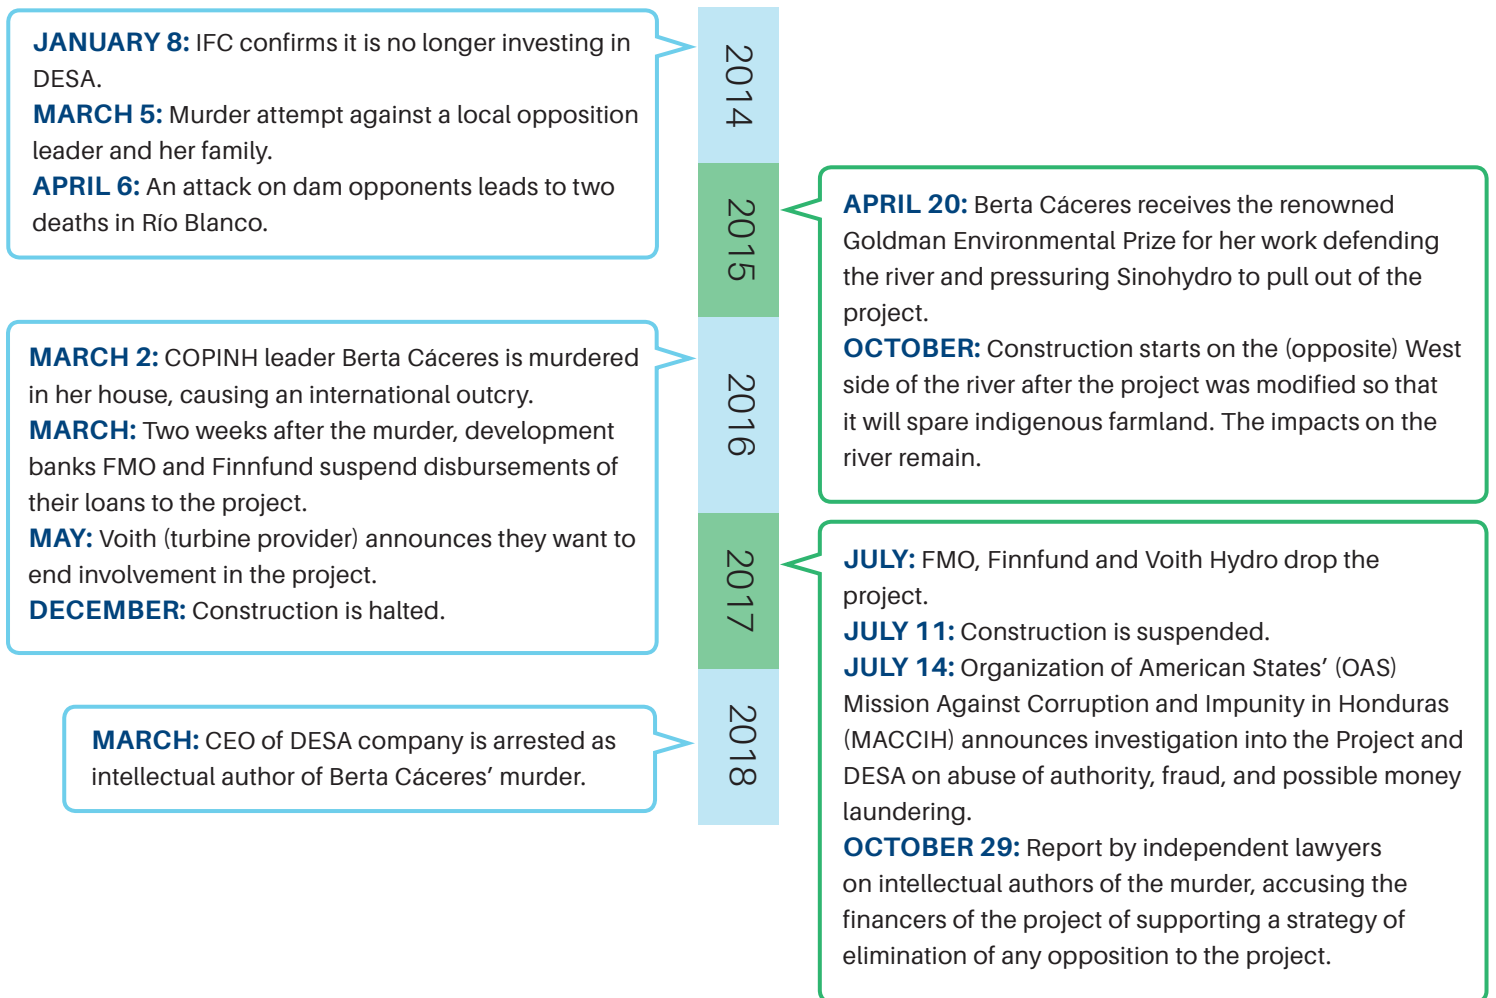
2014

JANUARY 8: IFC confirms it is no longer investing in DESA.
MARCH 5: Murder attempt against a local opposition leader and her family.
APRIL 6: An attack on dam opponents leads to two deaths in Río Blanco.

2015

APRIL 20: Berta Cáceres receives the renowned Goldman Environmental Prize for her work defending the river and pressuring Sinohydro to pull out of the project.
OCTOBER: Construction starts on the (opposite) West side of the river after the project was modified so that it will spare indigenous farmland. The impacts on the river remain.

2016

MARCH 2: COPINH leader Berta Cáceres is murdered in her house, causing an international outcry.
MARCH: Two weeks after the murder, development banks FMO and Finnfund suspend disbursements of their loans to the project.
MAY: Voith (turbine provider) announces they want to end involvement in the project.
DECEMBER: Construction is halted.

2017

JULY: FMO, Finnfund and Voith Hydro drop the project.
JULY 11: Construction is suspended.
JULY 14: Organization of American States' (OAS) Mission Against Corruption and Impunity in Honduras (MACCIH) announces investigation into the Project and DESA on abuse of authority, fraud, and possible money laundering.
OCTOBER 29: Report by independent lawyers on intellectual authors of the murder, accusing the financers of the project of supporting a strategy of elimination of any opposition to the project.

2018

MARCH: CEO of DESA company is arrested as intellectual author of Berta Cáceres' murder.